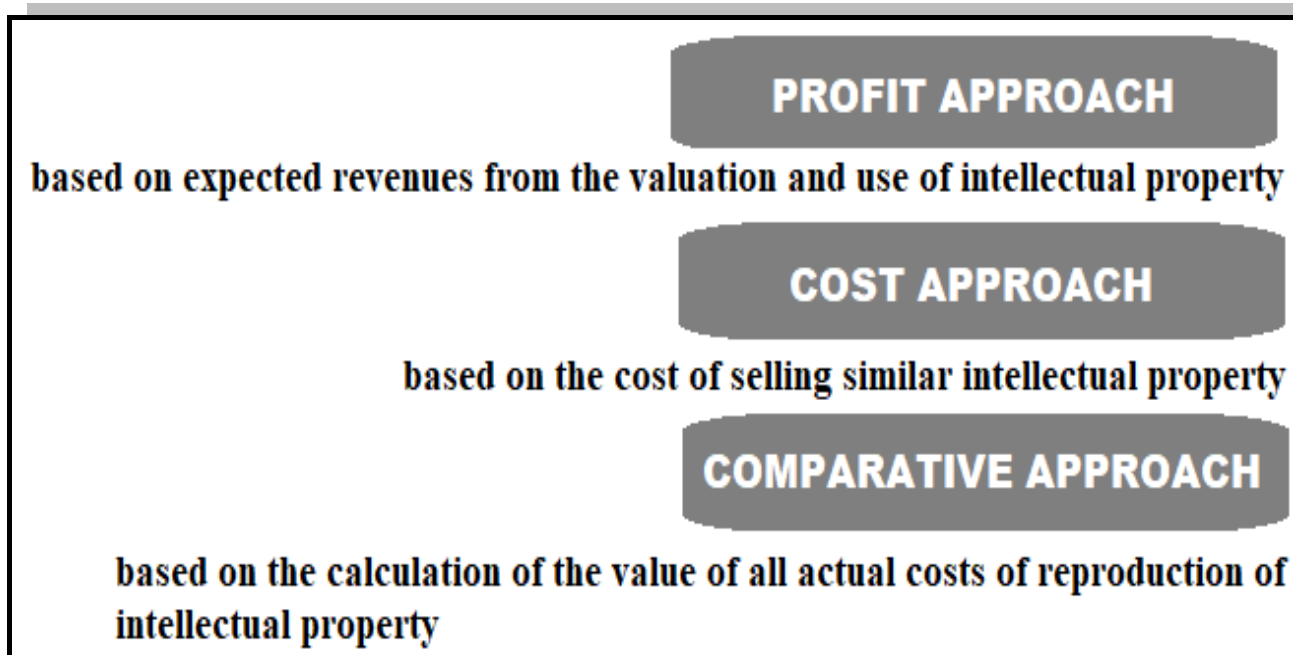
PROFIT APPROACH

based on expected revenues from the valuation and use of intellectual property

COST APPROACH

based on the cost of selling similar intellectual property

COMPARATIVE APPROACH

based on the calculation of the value of all actual costs of reproduction of intellectual property